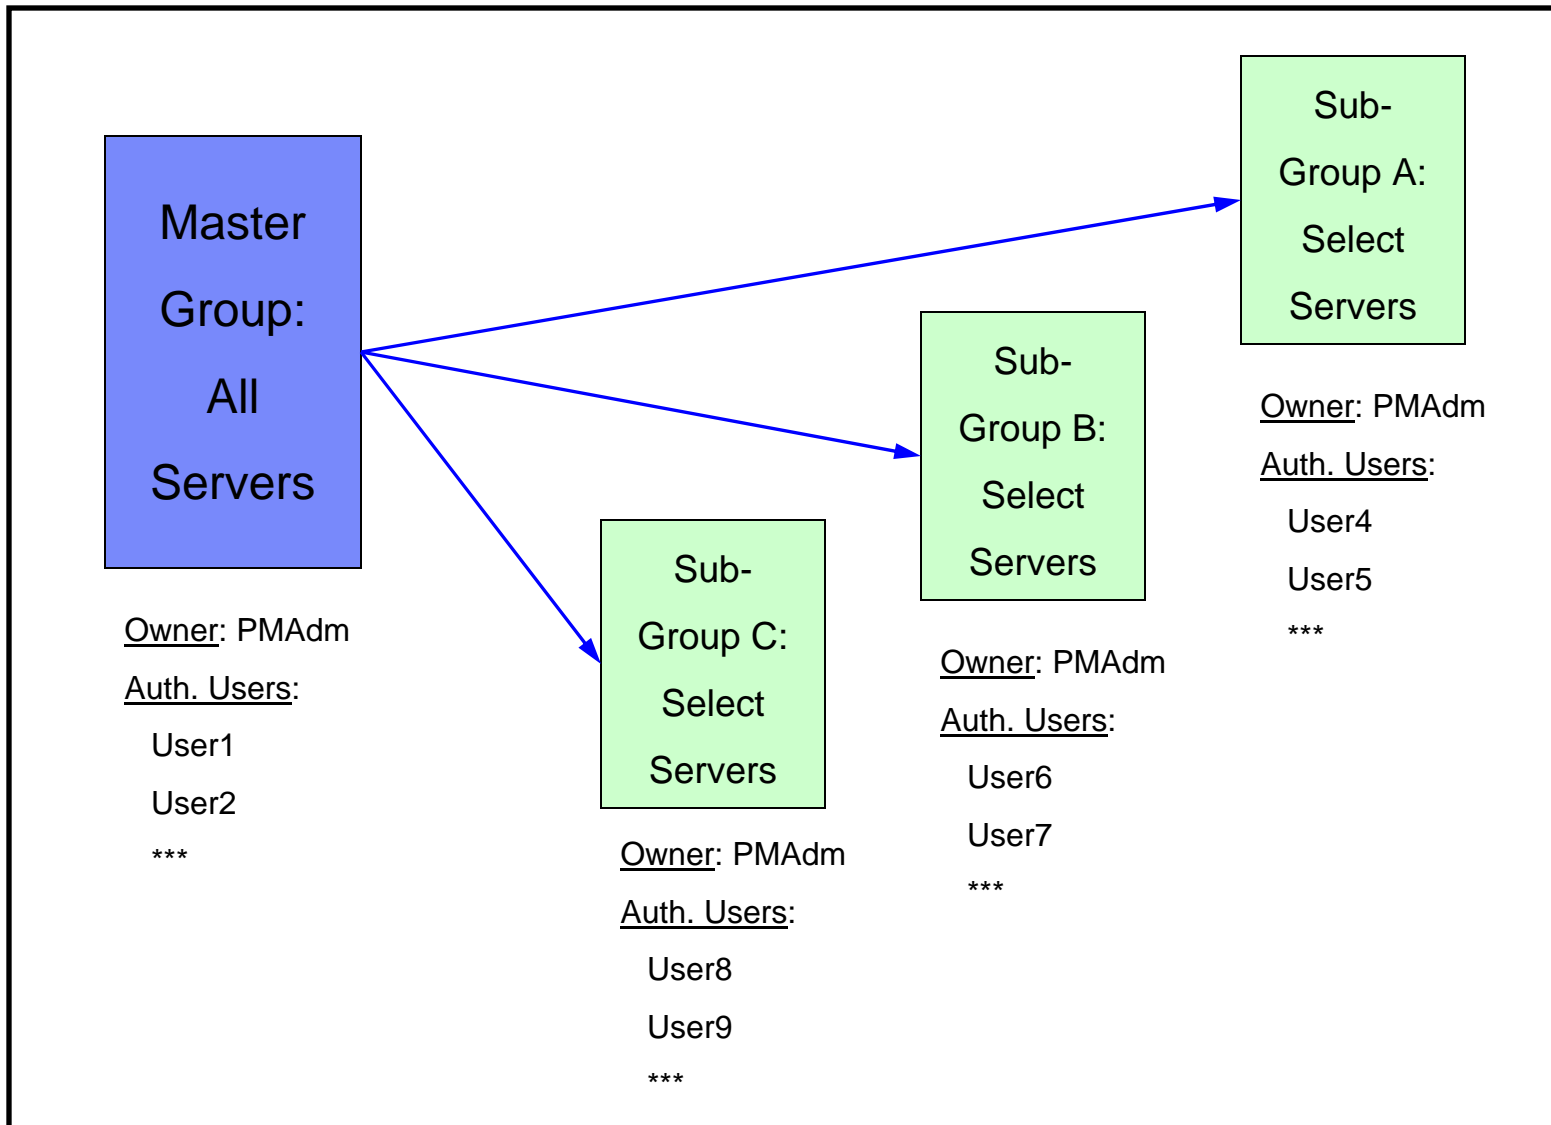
Master Group: All Servers

Owner: PMAdm
Auth. Users:
User1
User2
***

Sub-Group A: Select Servers

Owner: PMAdm
Auth. Users:
User4
User5
***

Sub-Group B: Select Servers

Owner: PMAdm
Auth. Users:
User6
User7
***

Sub-Group C: Select Servers

Owner: PMAdm
Auth. Users:
User8
User9
***